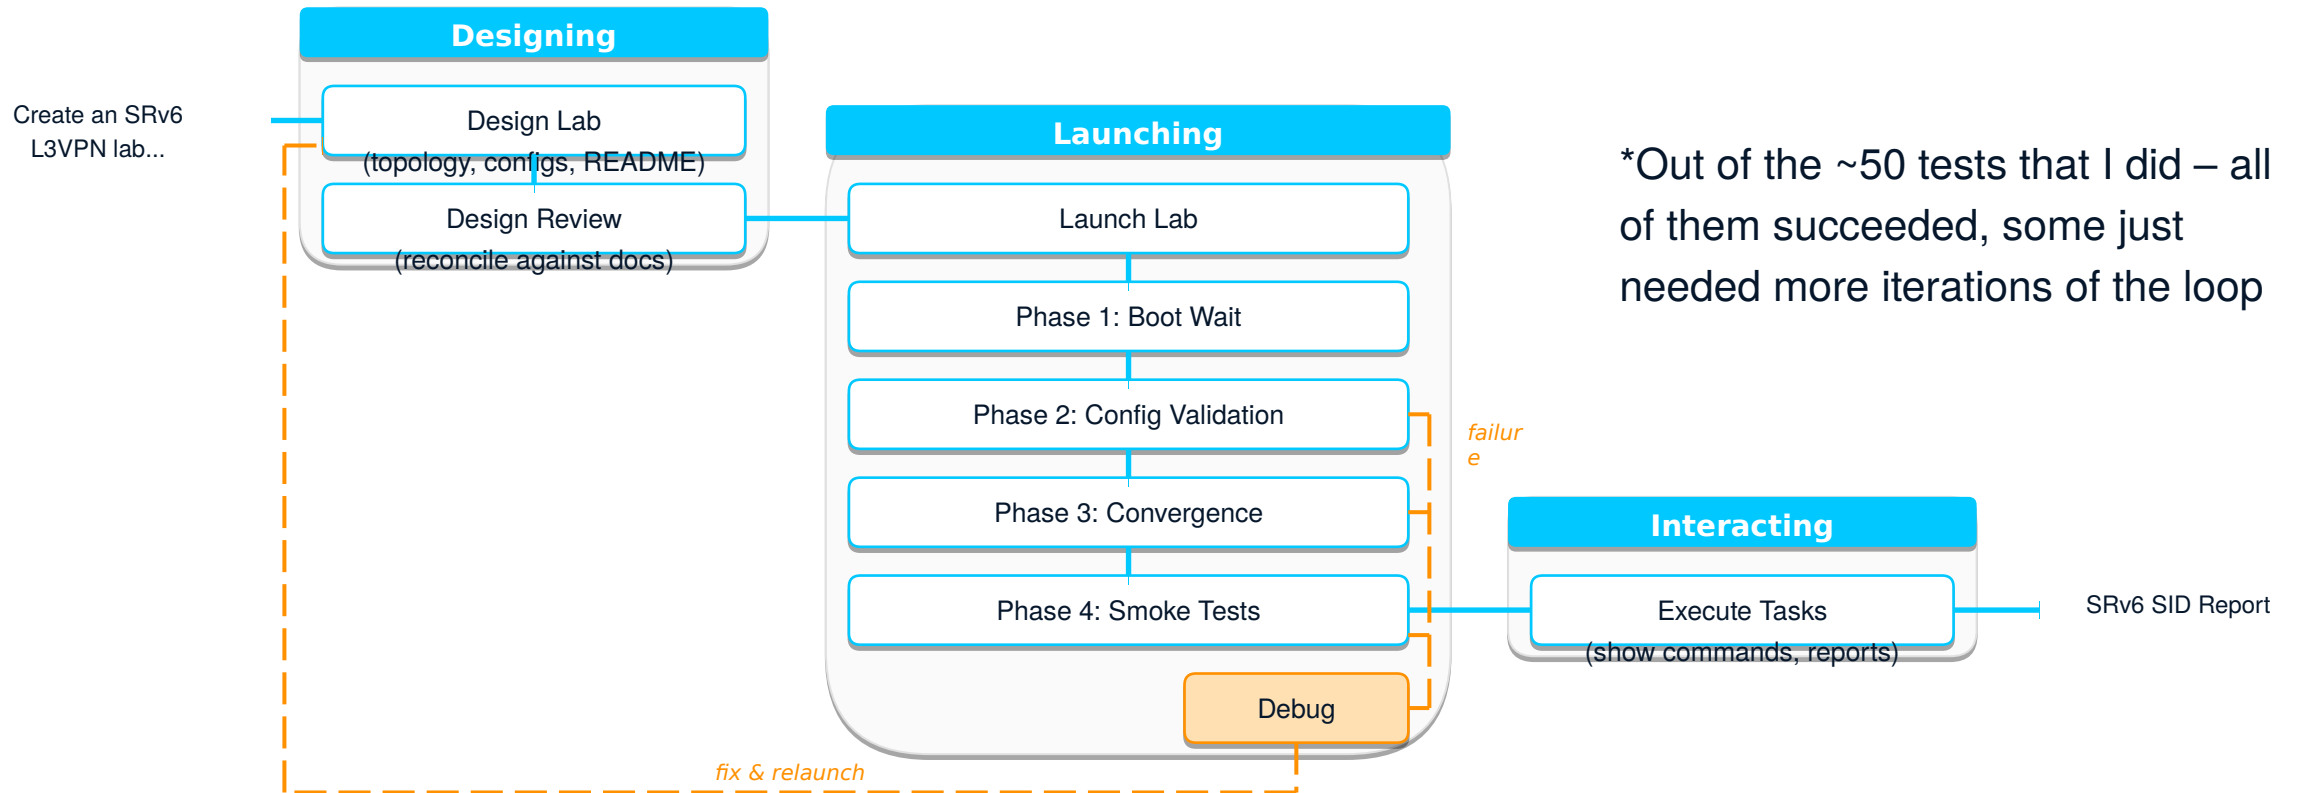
Designing

Create an SRv6 L3VPN lab...

Design Lab (topology, configs, README)

Design Review (reconcile against docs)

Launching

Launch Lab

Phase 1: Boot Wait

Phase 2: Config Validation

Phase 3: Convergence

Phase 4: Smoke Tests

Debug

failur e

fix & relaunch

*Out of the ~50 tests that I did – all of them succeeded, some just needed more iterations of the loop

Interacting

Execute Tasks (show commands, reports)

SRv6 SID Report